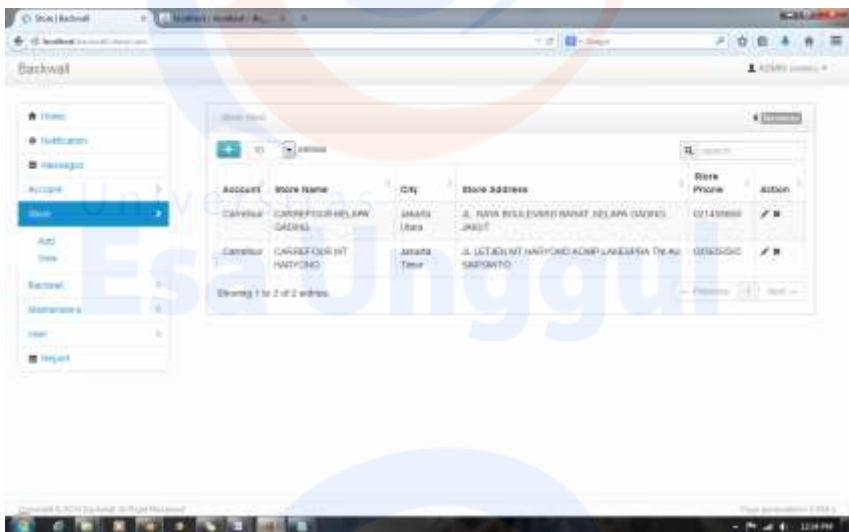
Store | Backwall

Backwall

ADMIN

Home
Notification
Messages
Account
Store
Add
View
Backwall
Maintenance
User
Report

Store View

10 entries

Search

| Account | Store Name | City | Store Address | Store Phone | Action |
|---|---|---|---|---|---|
| Carrefour | CARREFOUR KELAPA GADING | Jakarta Utara | JL. RAYA BOULEVARD BARAT, KELAPA GADING, JAKUT | 021455000 | |
| Carrefour | CARREFOUR MT HARYONO | Jakarta Timur | JL LETJEN MT HARYONO KOMP LAKESPIA TN AU SARPOMITO | 02182030 | |

Showing 1 to 2 of 2 entries

Previous 1 Next

Universitas Esa Unggul

Copyright © 2014 Backwall. All Right Reserved

12:39 PM